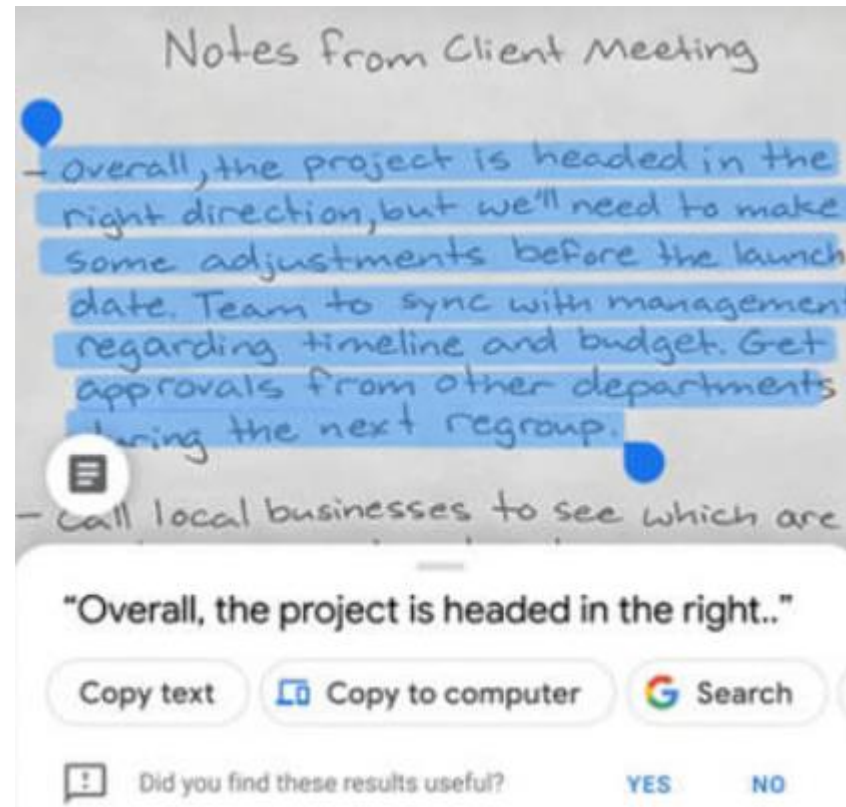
Notes from Client Meeting

- Overall, the project is headed in the right direction, but we'll need to make some adjustments before the launch date. Team to sync with management regarding timeline and budget. Get approvals from other departments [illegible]ring the next regroup.

- Call local businesses to see which are

"Overall, the project is headed in the right.."

Copy text

Copy to computer

Search

Did you find these results useful?

YES

NO